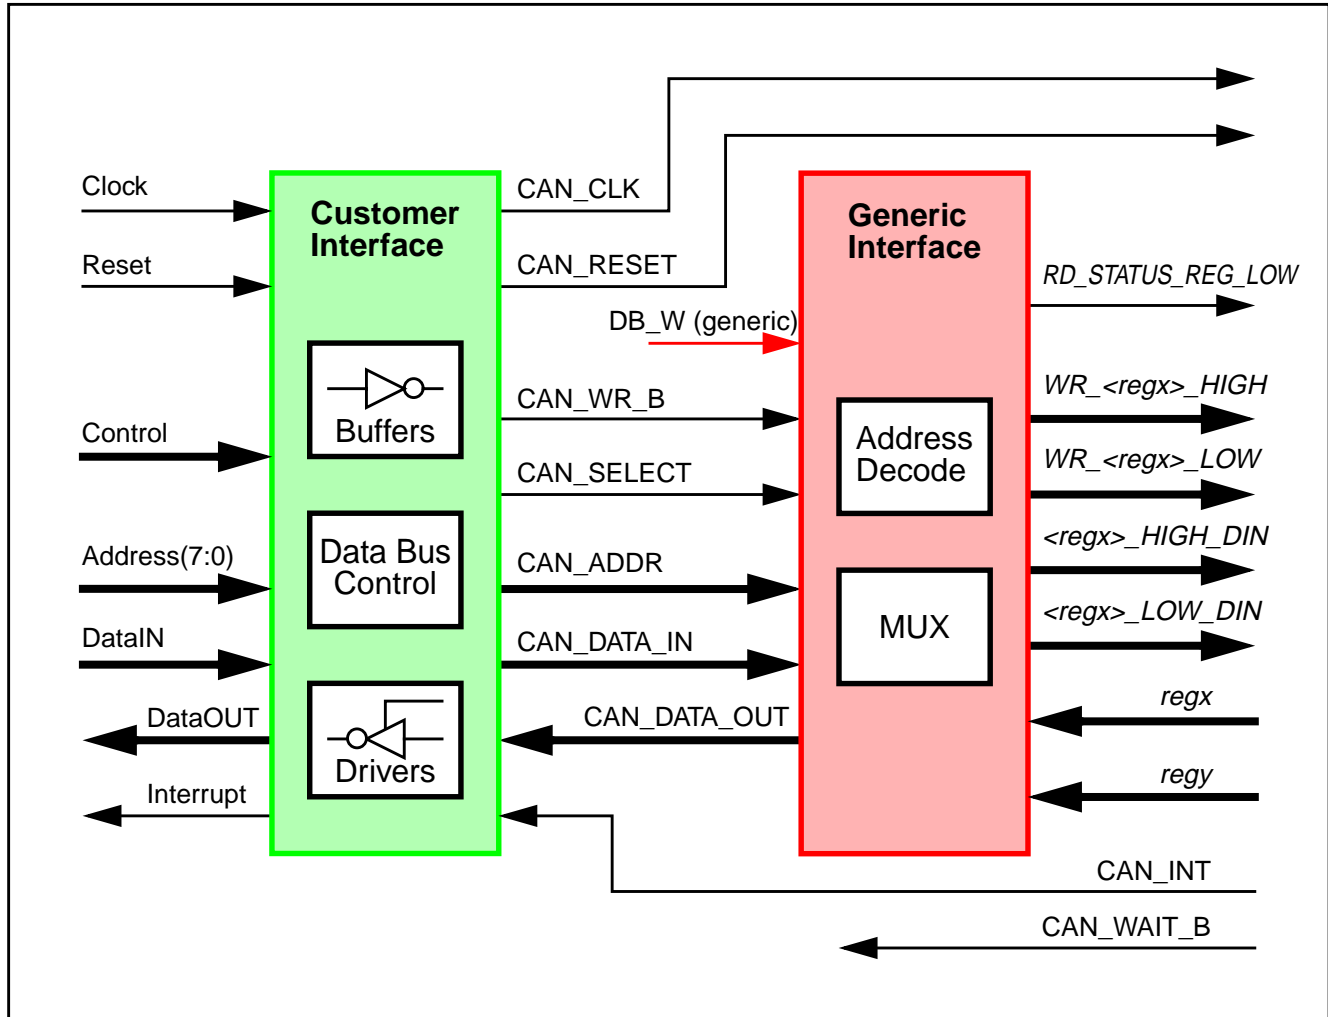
Clock
Reset
Control
Address(7:0)
DataIN
DataOUT
Interrupt

Customer Interface
Buffers
Data Bus Control
Drivers

CAN_CLK
CAN_RESET
DB_W (generic)
CAN_WR_B
CAN_SELECT
CAN_ADDR
CAN_DATA_IN
CAN_DATA_OUT

Generic Interface
Address Decode
MUX

RD_STATUS_REG_LOW
WR_<regx>_HIGH
WR_<regx>_LOW
<regx>_HIGH_DIN
<regx>_LOW_DIN
regx
regy
CAN_INT
CAN_WAIT_B